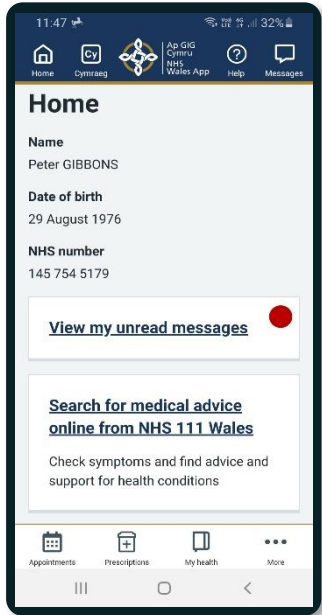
11:47 32%

Home Cy Cymraeg Ap GIG Cymru NHS Wales App Help Messages

Home

Name
Peter GIBBONS

Date of birth
29 August 1976

NHS number
145 754 5179

View my unread messages

Search for medical advice online from NHS 111 Wales

Check symptoms and find advice and support for health conditions

Appointments Prescriptions My health More